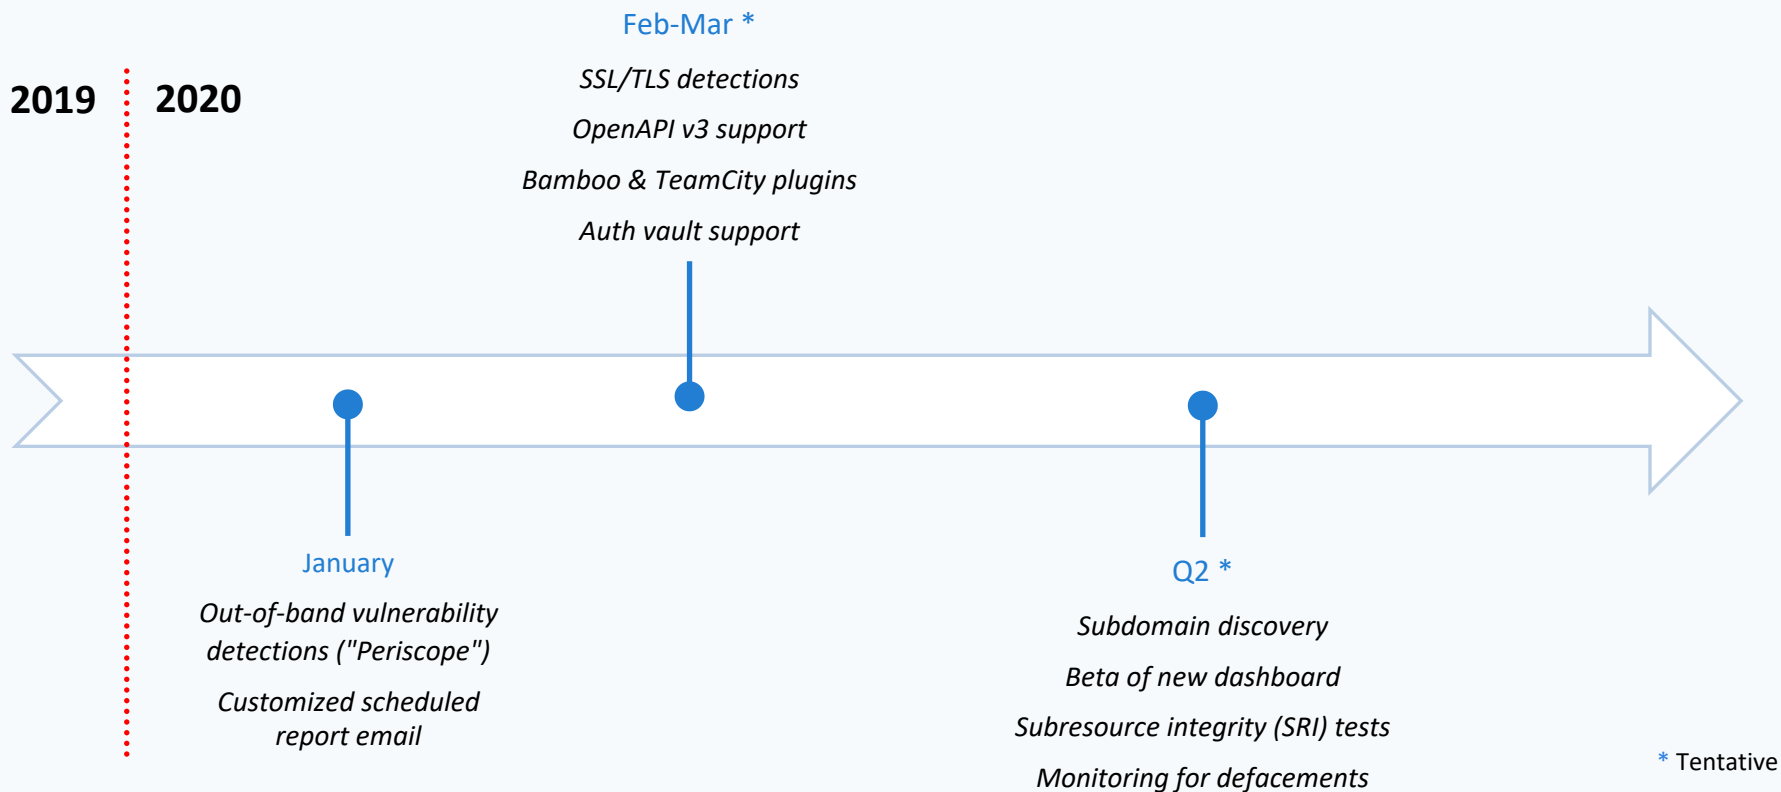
2019

2020

Feb-Mar *

SSL/TLS detections

OpenAPI v3 support

Bamboo & TeamCity plugins

Auth vault support

January

Out-of-band vulnerability detections ("Periscope")

Customized scheduled report email

Q2 *

Subdomain discovery

Beta of new dashboard

Subresource integrity (SRI) tests

Monitoring for defacements

* Tentative